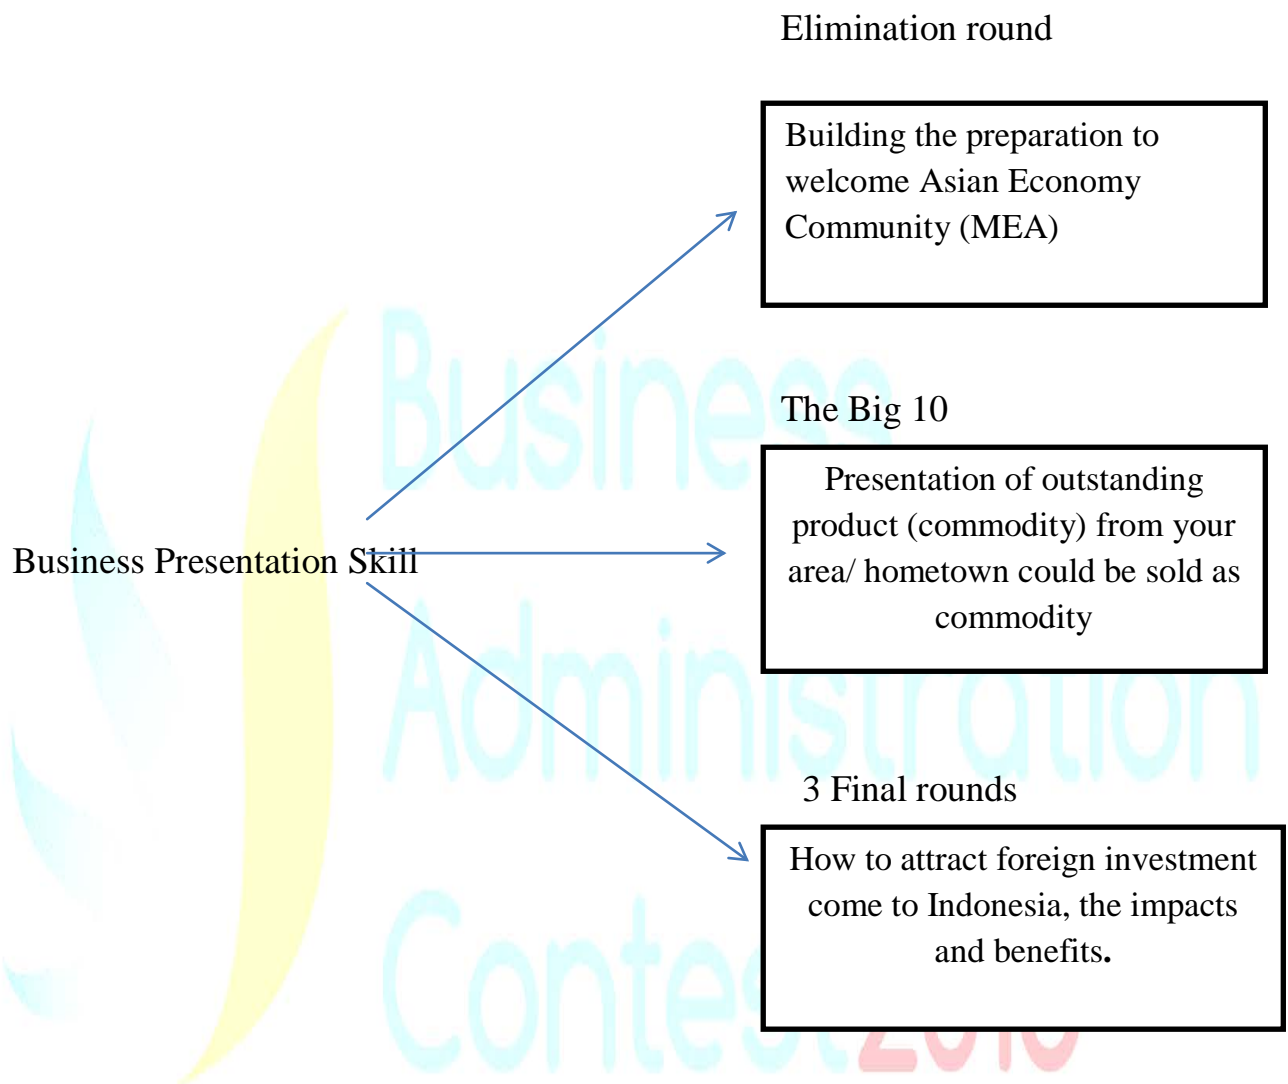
Business Presentation Skill

Elimination round

Building the preparation to welcome Asian Economy Community (MEA)

The Big 10

Presentation of outstanding product (commodity) from your area/ hometown could be sold as commodity

3 Final rounds

How to attract foreign investment come to Indonesia, the impacts and benefits.

Business Administration Contest 2016